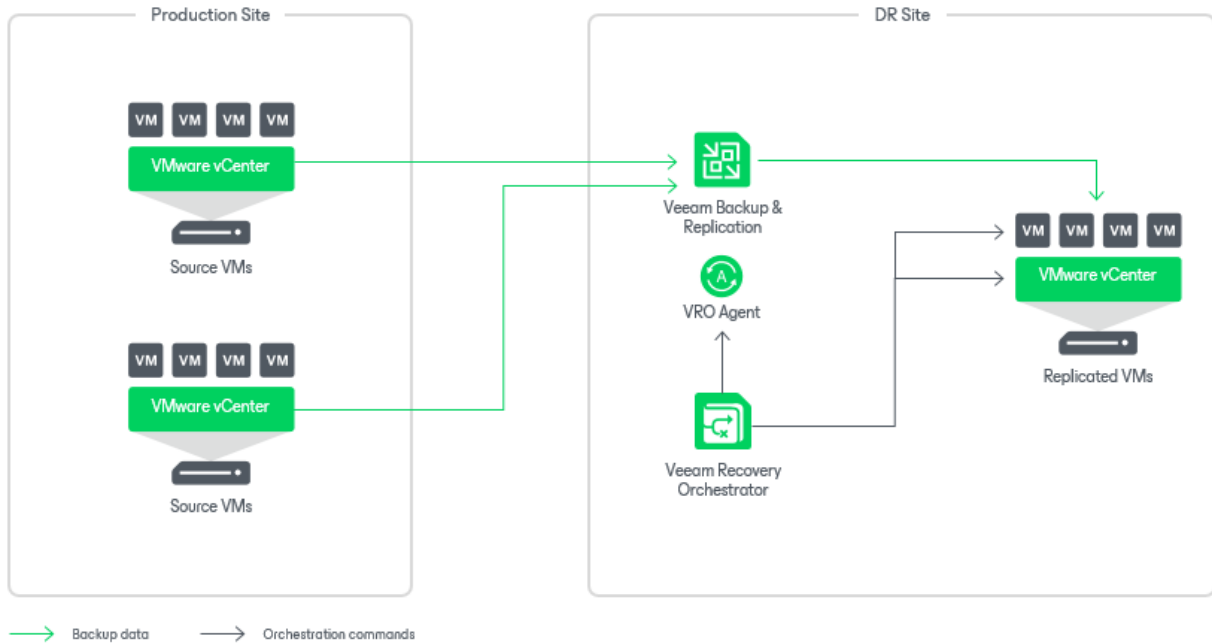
Production Site

VM VM VM VM
VMware vCenter
Source VMs

VM VM VM VM
VMware vCenter
Source VMs

DR Site

Veeam Backup & Replication

VRO Agent

Veeam Recovery Orchestrator

VM VM VM VM
VMware vCenter
Replicated VMs

Backup data
Orchestration commands